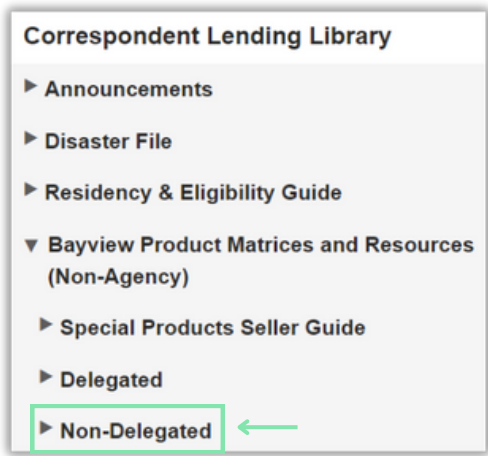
Correspondent Lending Library

▸ Announcements

▸ Disaster File

▸ Residency & Eligibility Guide

▾ Bayview Product Matrices and Resources (Non-Agency)

▸ Special Products Seller Guide

▸ Delegated

▸ Non-Delegated